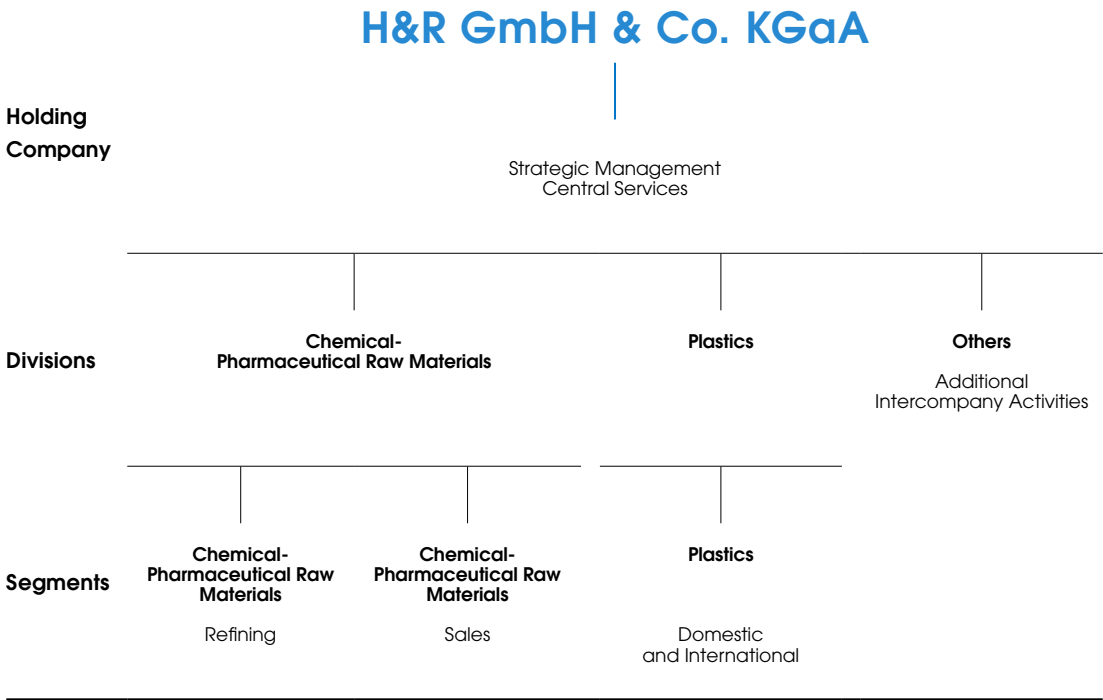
H&R GmbH & Co. KGaA

Holding Company

Strategic Management
Central Services

Divisions

Chemical-Pharmaceutical Raw Materials

Plastics

Others

Additional Intercompany Activities

Segments

Chemical-Pharmaceutical Raw Materials

Refining

Chemical-Pharmaceutical Raw Materials

Sales

Plastics

Domestic and International